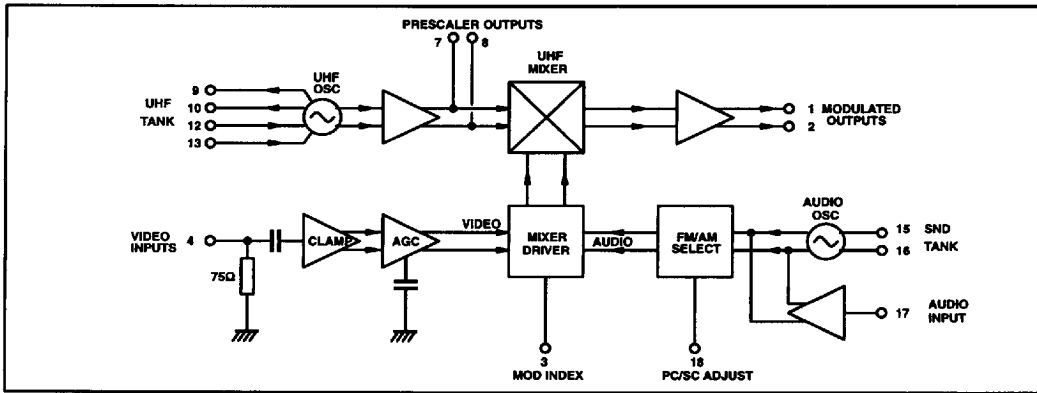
PRESCALER OUTPUTS
7
8
UHF MIXER
9
UHF OSC
UHF
10
TANK
12
13
1 MODULATED
2 OUTPUTS
VIDEO INPUTS 4
CLAMP
AGC
VIDEO
MIXER DRIVER
AUDIO
FM/AM SELECT
AUDIO OSC
15 SND
16 TANK
75Ω
17 AUDIO INPUT
3
MOD INDEX
18
PC/SC ADJUST